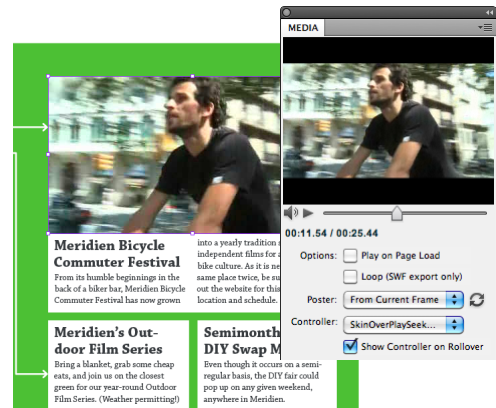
Meridien Bicycle Commuter Festival

From its humble beginnings in the back of a biker bar, Meridien Bicycle Commuter Festival has now grown

into a yearly tradition a independent films for a bike culture. As it is n same place twice, be su out the website for thi location and schedule.

Meridien's Outdoor Film Series

Bring a blanket, grab some cheap eats, and join us on the closest green for our year-round Outdoor Film Series. (Weather permitting!)

Semimonth DIY Swap M

Even though it occurs on a semi-regular basis, the DIY fair could pop up on any given weekend, anywhere in Meridien.

MEDIA

00:11.54 / 00:25.44

Options: Play on Page Load

Loop (SWF export only)

Poster: From Current Frame

Controller: SkinOverPlaySeek...

Show Controller on Rollover